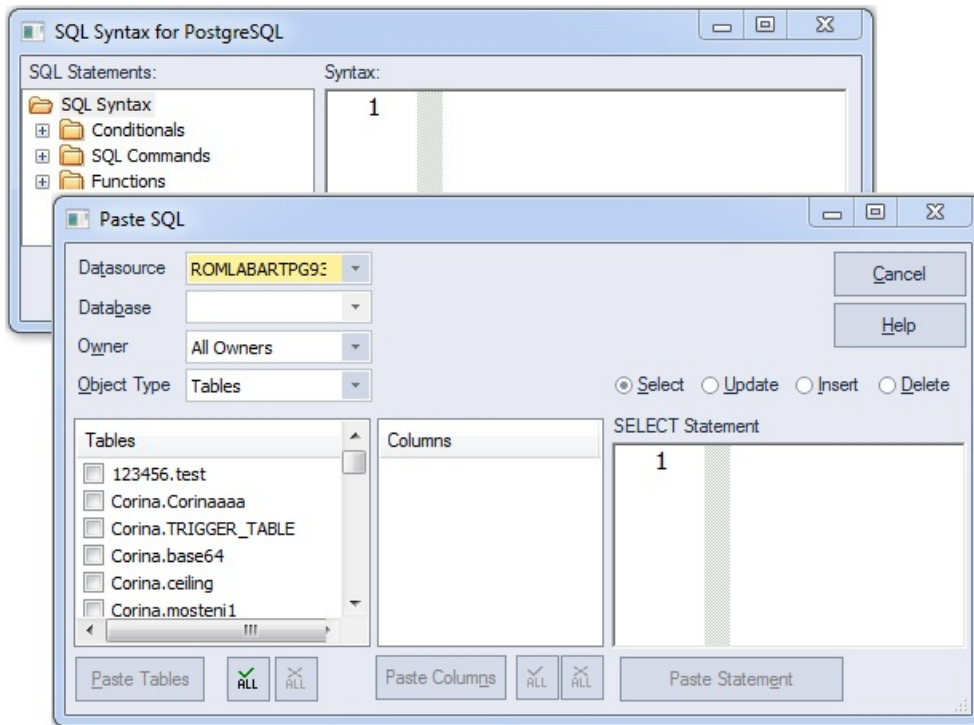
SQL Syntax for PostgreSQL

SQL Statements:

Syntax:

1

SQL Syntax

Conditionals

SQL Commands

Functions

Paste SQL

Datasource ROMLABARTPG93

Database

Owner All Owners

Object Type Tables

Cancel

Help

Select Update Insert Delete

Tables

123456.test

Corina.Corinaaaa

Corina.TRIGGER_TABLE

Corina.base64

Corina.ceiling

Corina.mosteni1

Columns

SELECT Statement

1

Paste Tables

ALL

ALL

Paste Columns

ALL

ALL

Paste Statement